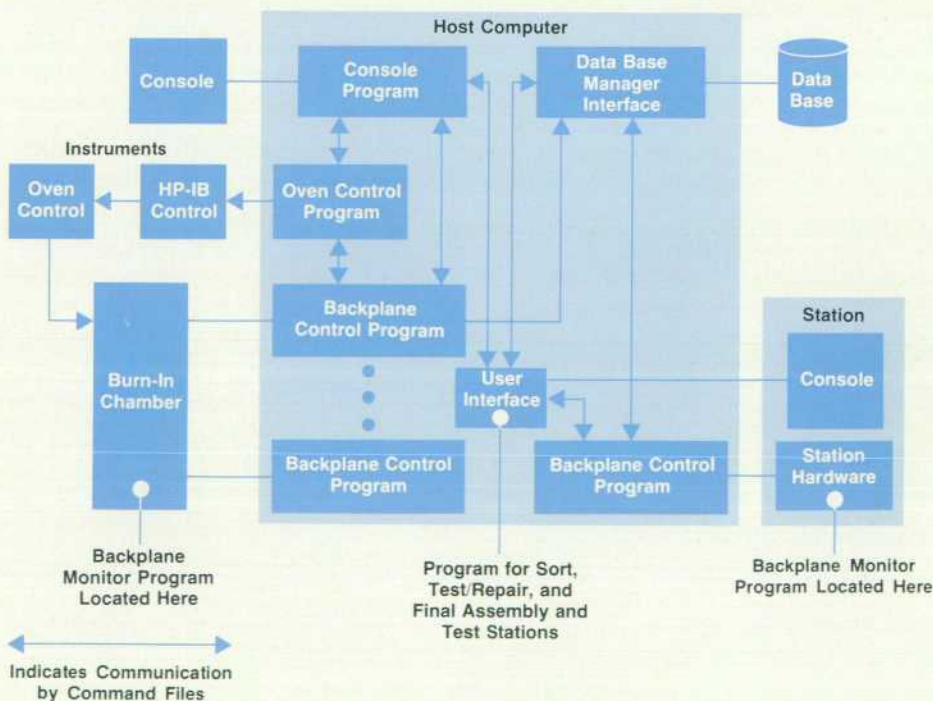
Host Computer

Console

Console Program

Data Base Manager Interface

Data Base

Instruments

Oven Control

HP-IB Control

Oven Control Program

Backplane Control Program

Station

Burn-In Chamber

User Interface

Console

Backplane Control Program

Backplane Control Program

Station Hardware

Backplane Monitor Program Located Here

Program for Sort, Test/Repair, and Final Assembly and Test Stations

Backplane Monitor Program Located Here

Indicates Communication by Command Files